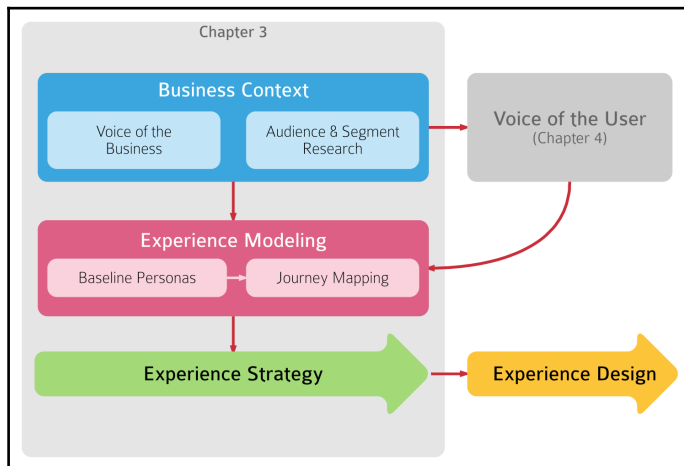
Chapter 3

Business Context

Voice of the Business

Audience & Segment Research

Voice of the User
(Chapter 4)

Experience Modeling

Baseline Personas

Journey Mapping

Experience Strategy

Experience Design